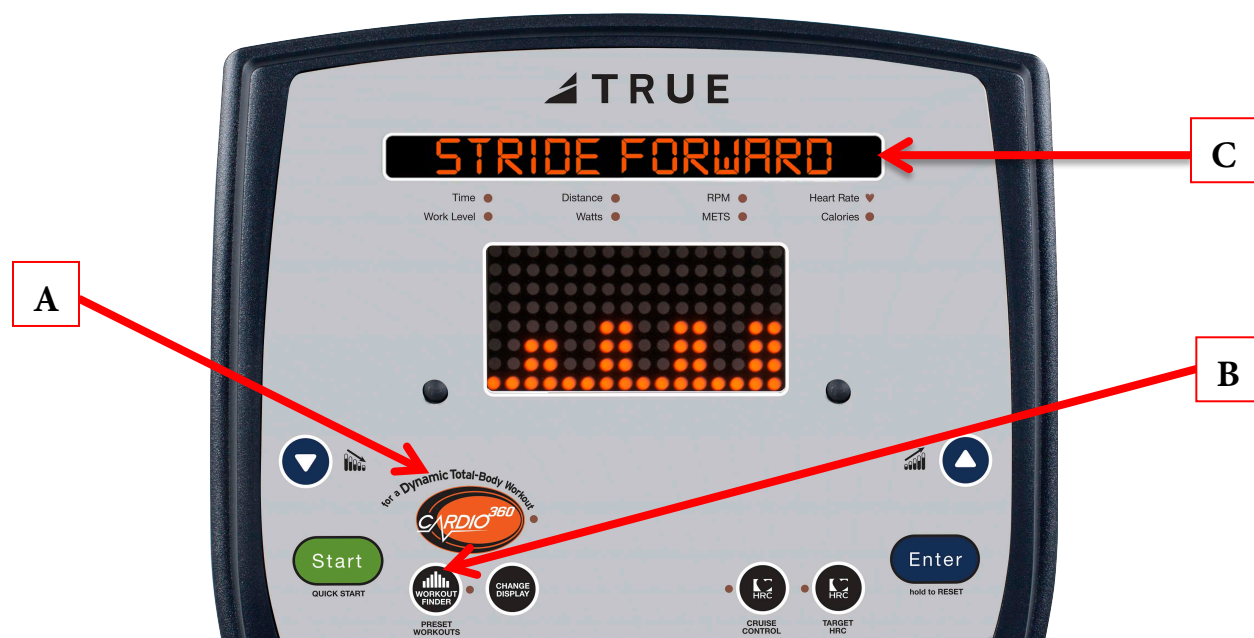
TRUE

STRIDE FORWARD

C

Time
Work Level
Distance
Watts
RPM
METS
Heart Rate
Calories

A

B

for a Dynamic Total-Body Workout
CARDIO 360

Start
QUICK START

WORKOUT FINDER
PRESET WORKOUTS

CHANGE DISPLAY

HRC
CRUISE CONTROL

HRC
TARGET HRC

Enter
hold to RESET